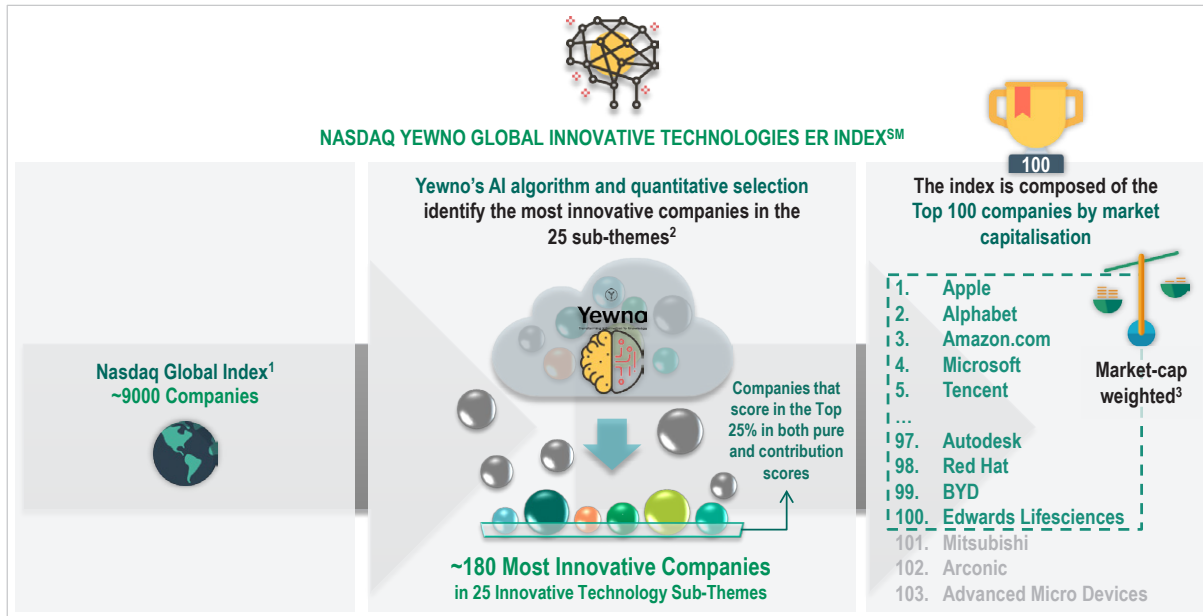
NASDAQ YEWNO GLOBAL INNOVATIVE TECHNOLOGIES ER INDEX$^{SM}$

100

Nasdaq Global Index$^{1}$
~9000 Companies

Yewno's AI algorithm and quantitative selection identify the most innovative companies in the 25 sub-themes$^{2}$

Yewno
Transforming information to knowledge

Companies that score in the Top 25% in both pure and contribution scores

~180 Most Innovative Companies
in 25 Innovative Technology Sub-Themes

The index is composed of the Top 100 companies by market capitalisation

1. Apple
2. Alphabet
3. Amazon.com
4. Microsoft
5. Tencent
…
97. Autodesk
98. Red Hat
99. BYD
100. Edwards Lifesciences
101. Mitsubishi
102. Arconic
103. Advanced Micro Devices

Market-cap weighted$^{3}$